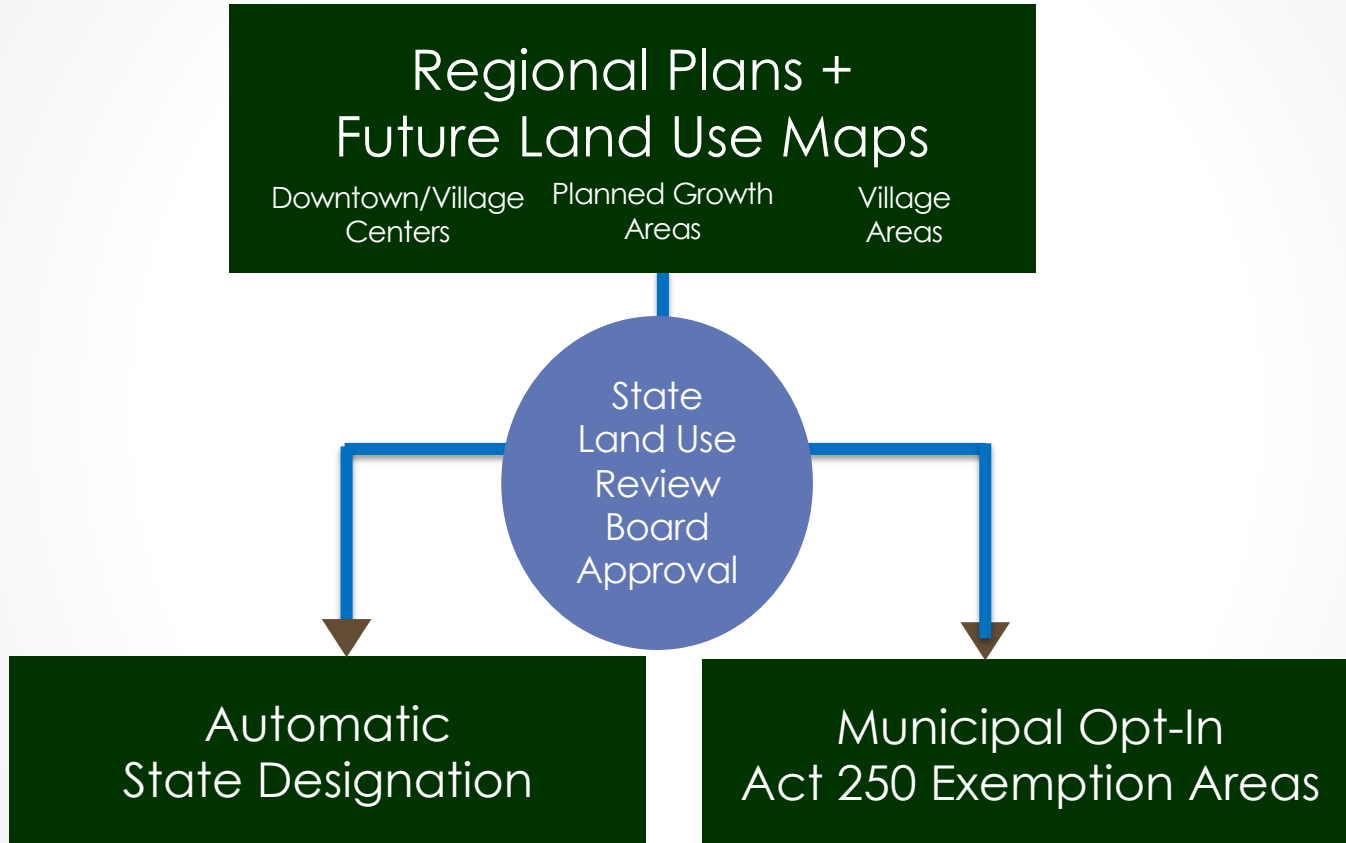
Regional Plans +
Future Land Use Maps

Downtown/Village Centers

Planned Growth Areas

Village Areas

State Land Use Review Board Approval

Automatic
State Designation

Municipal Opt-In
Act 250 Exemption Areas